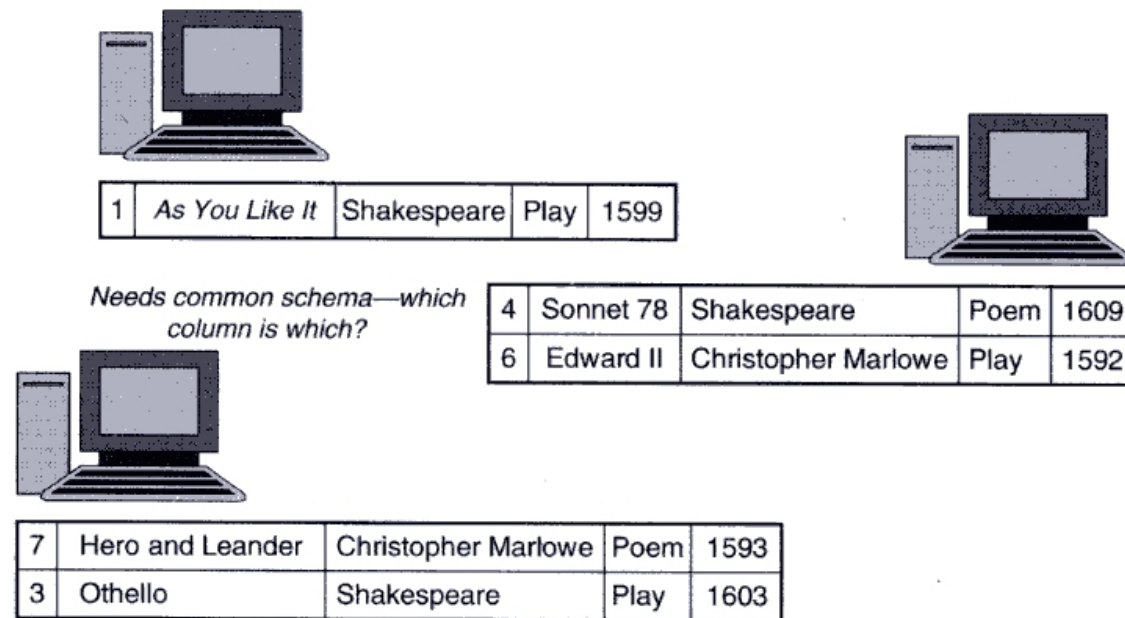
| 1 | As You Like It | Shakespeare | Play | 1599 |
|---|---|---|---|---|

| 4 | Sonnet 78 | Shakespeare | Poem | 1609 |
|---|---|---|---|---|
| 6 | Edward II | Christopher Marlowe | Play | 1592 |

Needs common schema—which column is which?

| 7 | Hero and Leander | Christopher Marlowe | Poem | 1593 |
|---|---|---|---|---|
| 3 | Othello | Shakespeare | Play | 1603 |